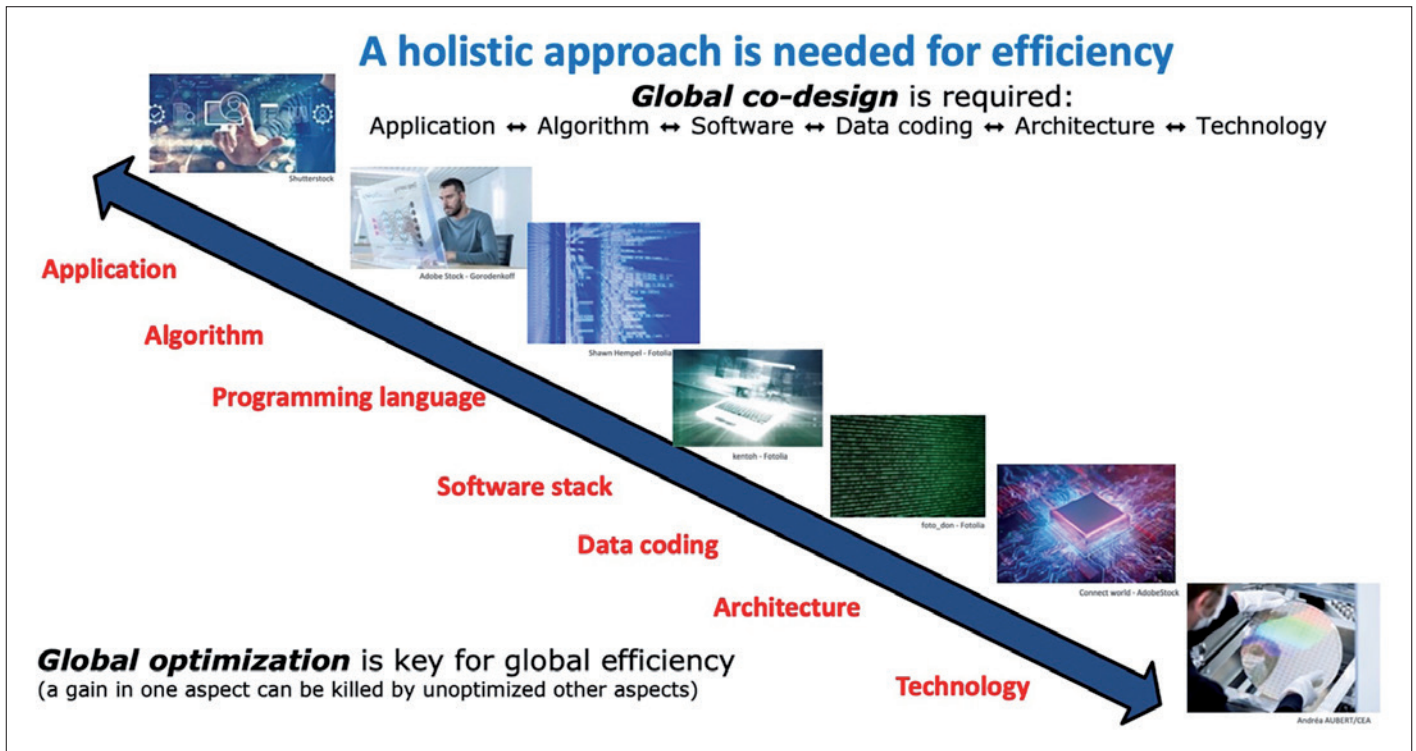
A holistic approach is needed for efficiency

**Global co-design** is required:
Application ↔ Algorithm ↔ Software ↔ Data coding ↔ Architecture ↔ Technology

Shutterstock

Adobe Stock - Gorodenkoff

Shawn Hempel - Fotolia

kentoh - Fotolia

foto_don - Fotolia

Connect world - AdobeStock

Andréa AUBERT/CEA

Application

Algorithm

Programming language

Software stack

Data coding

Architecture

Technology

**Global optimization** is key for global efficiency
(a gain in one aspect can be killed by unoptimized other aspects)